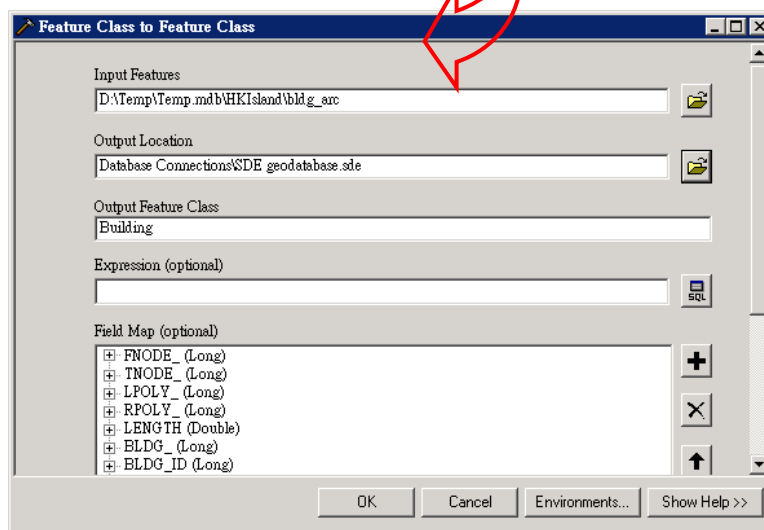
Feature Class to Feature Class

Input Features
D:\Temp\Temp.mdb\HKIsland\bldg_arc

Output Location
Database Connections\SDE geodatabase.sde

Output Feature Class
Building

Expression (optional)

SQL

Field Map (optional)
FNODE_ (Long)
TNODE_ (Long)
LPOLY_ (Long)
RPOLY_ (Long)
LENGTH (Double)
BLDG_ (Long)
BLDG_ID (Long)

OK | Cancel | Environments... | Show Help >>